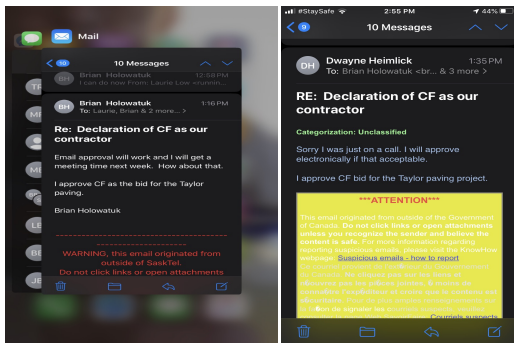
Mail

10 Messages

10

Brian Holowatuk 12:58 PM
To: From: Laurie Low

BH Brian Holowatuk 1:16 PM
To: Laurie, Brian & 2 more...

Re: Declaration of CF as our contractor

Email approval will work and I will get a meeting time next week. How about that.

I approve CF as the bid for the Taylor paving.

Brian Holowatuk

WARNING, this email originated from outside of SaskTel.
Do not click links or open attachments

#StaySafe 2:55 PM 44%

9 10 Messages

DH Dwayne Heimlick 1:35 PM
To: Brian Holowatuk <br... & 3 more >

RE: Declaration of CF as our contractor

Categorization: Unclassified

Sorry I was just on a call. I will approve electronically if that acceptable.

I approve CF bid for the Taylor paving project.

***ATTENTION***

This email originated from outside of the Government of Canada. Do not click links or open attachments unless you recognize the sender and believe the content is safe. For more information regarding reporting suspicious emails, please visit the KnowHow webpage: Suspicious emails - how to report
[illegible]
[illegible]
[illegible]
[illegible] on de signaler les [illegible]
Courriels suspects